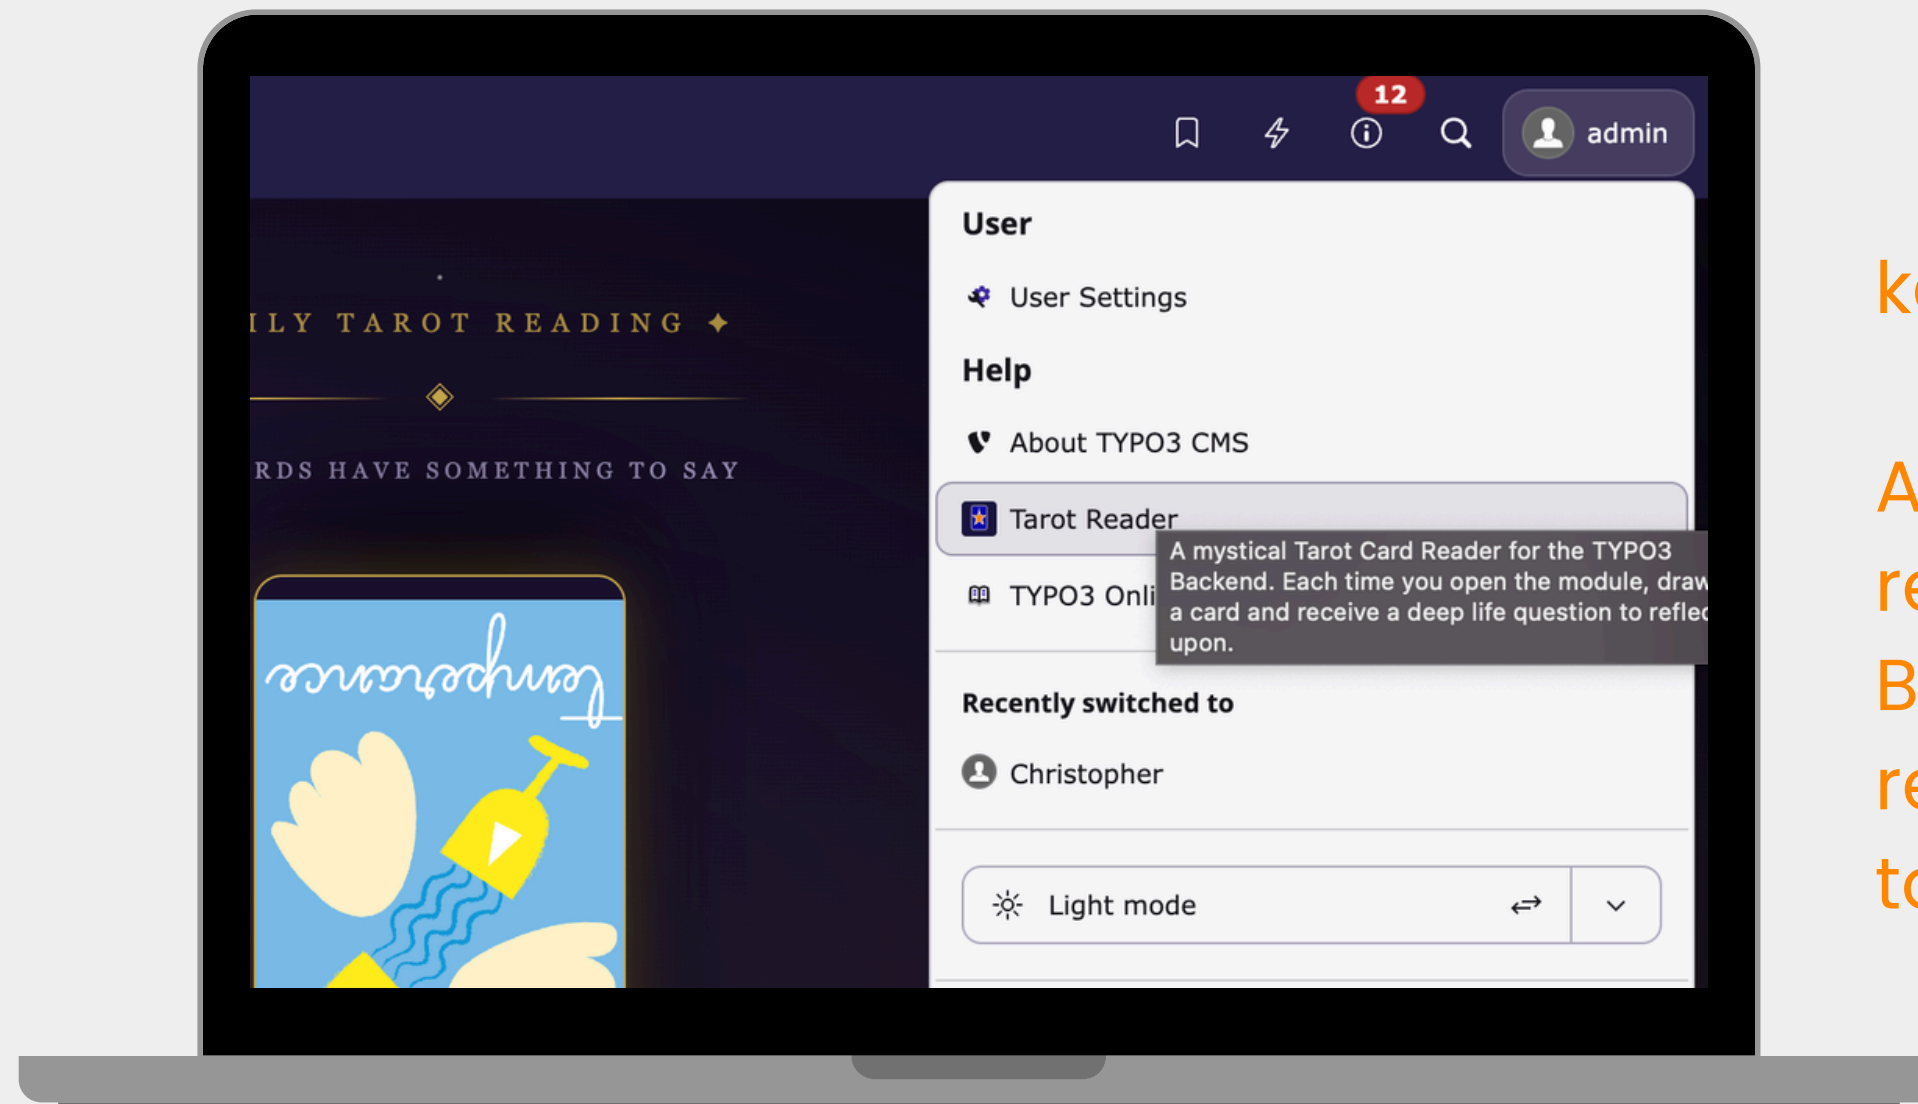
12

admin

ILY TAROT READING ✦

RDS HAVE SOMETHING TO SAY

temperance

User

User Settings

Help

About TYPO3 CMS

Tarot Reader

A mystical Tarot Card Reader for the TYPO3 Backend. Each time you open the module, draw a card and receive a deep life question to reflec upon.

TYPO3 Onli

Recently switched to

Christopher

Light mode

k

A
re
B
re
to